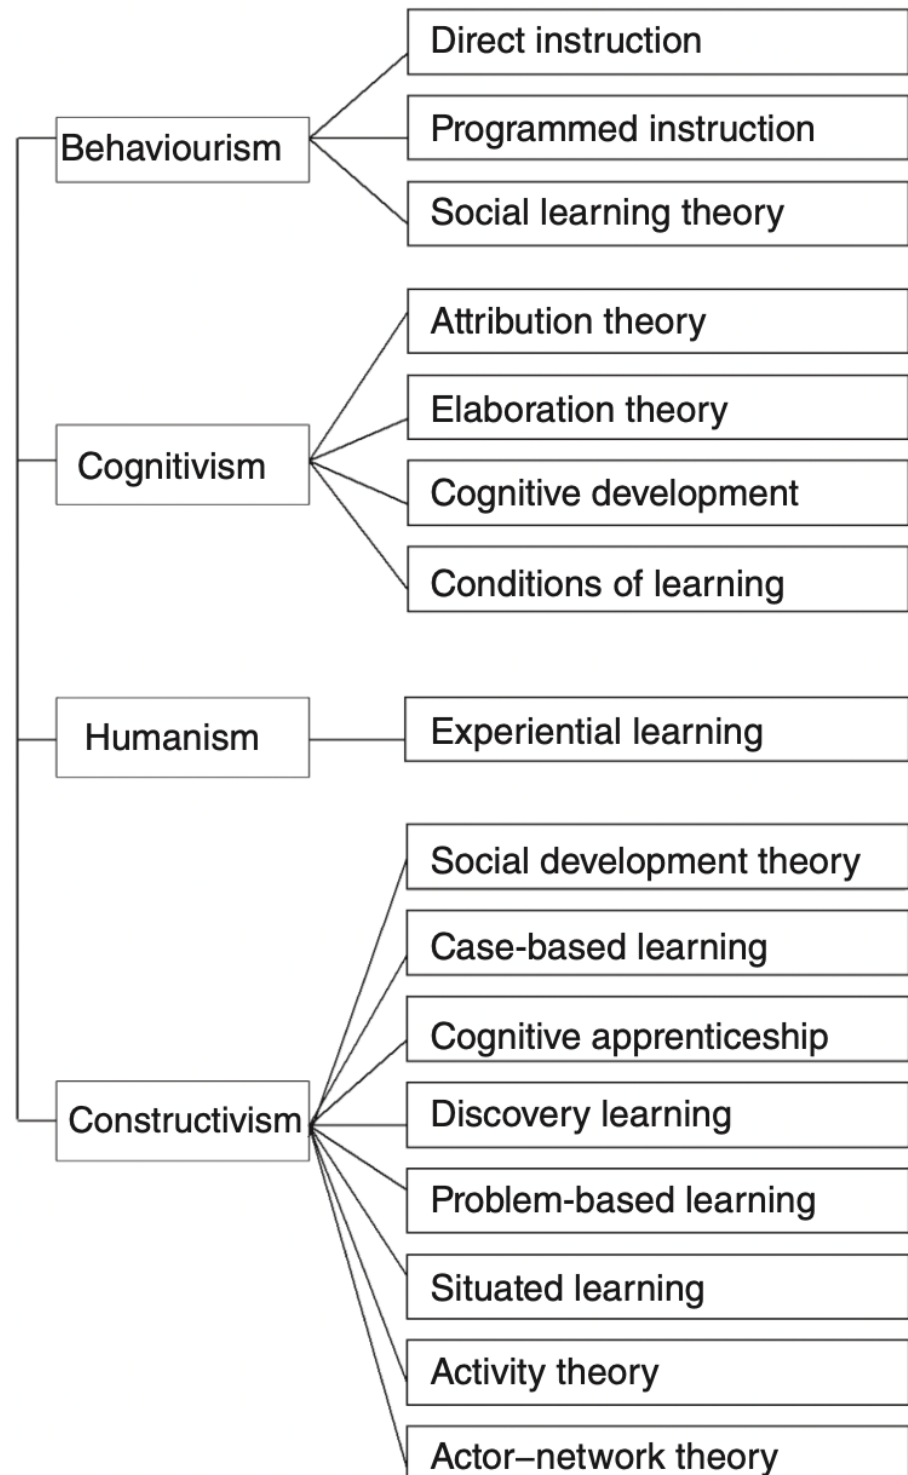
Behaviourism
Direct instruction
Programmed instruction
Social learning theory

Cognitivism
Attribution theory
Elaboration theory
Cognitive development
Conditions of learning

Humanism
Experiential learning

Constructivism
Social development theory
Case-based learning
Cognitive apprenticeship
Discovery learning
Problem-based learning
Situated learning
Activity theory
Actor–network theory